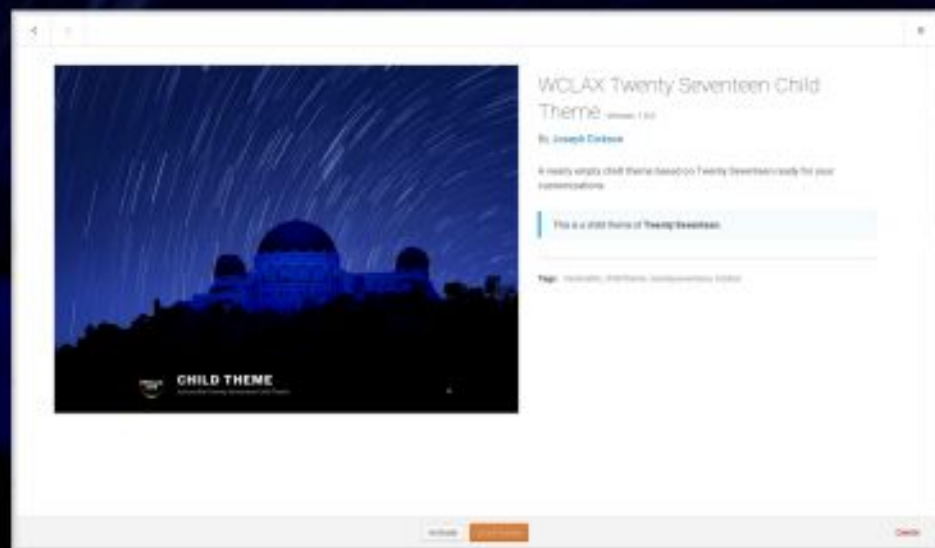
WCLAX Twenty Seventeen Child Theme Version: 1.0.0

By Joseph Dickson

A nearly empty child theme based on Twenty Seventeen ready for your customizations.

This is a child theme of Twenty Seventeen.

Tags: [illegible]

CHILD THEME
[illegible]

Activate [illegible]

Delete